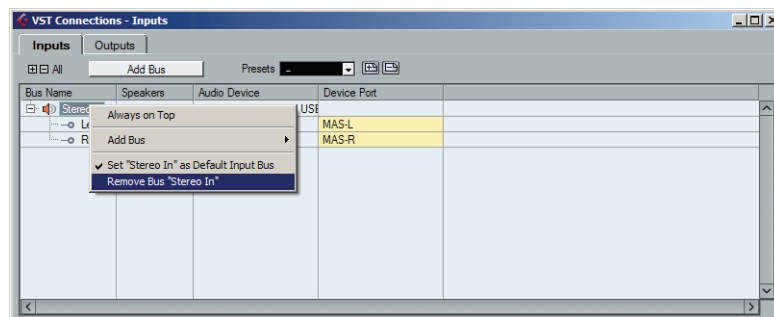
VST Connections - Inputs

Inputs Outputs

All Add Bus Presets -

| Bus Name | Speakers | Audio Device | Device Port |
|---|---|---|---|
| Stereo | | USE | |
| Le | | | MAS-L |
| R | | | MAS-R |

Always on Top
Add Bus
Set "Stereo In" as Default Input Bus
Remove Bus "Stereo In"